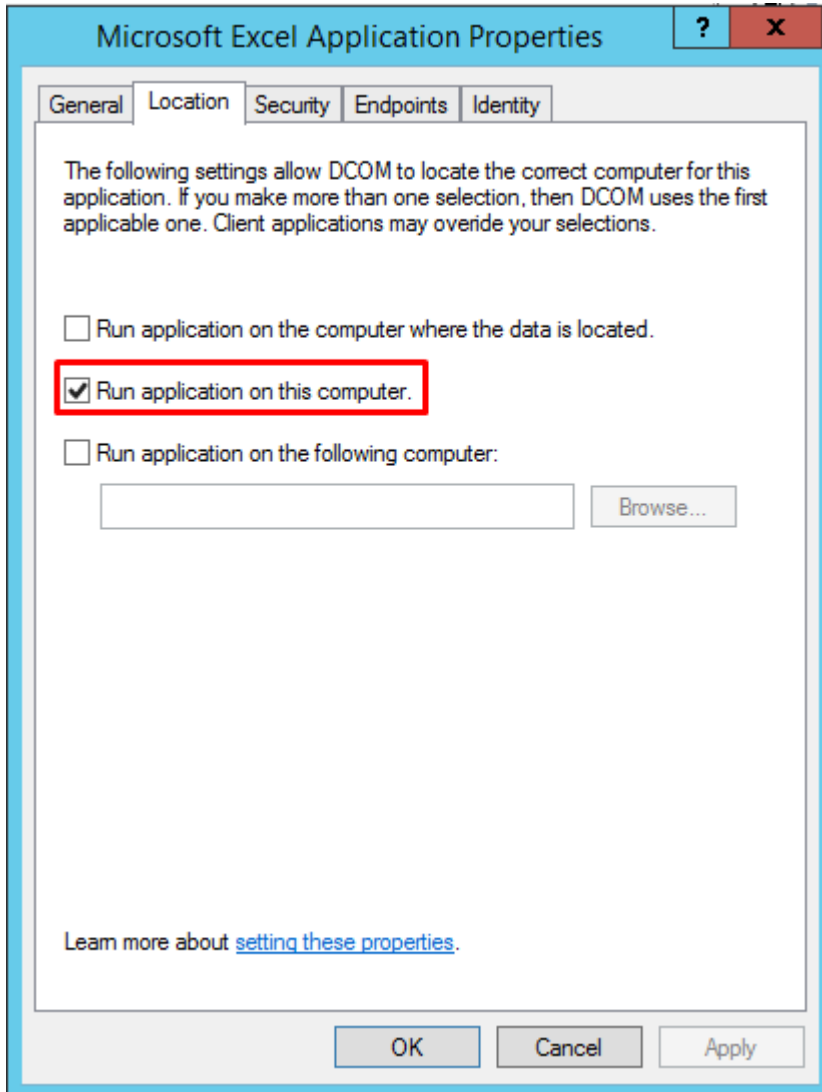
Microsoft Excel Application Properties

?

X

General

Location

Security

Endpoints

Identity

The following settings allow DCOM to locate the correct computer for this application. If you make more than one selection, then DCOM uses the first applicable one. Client applications may overide your selections.

Run application on the computer where the data is located.

Run application on this computer.

Run application on the following computer:

Browse...

Learn more about setting these properties.

OK

Cancel

Apply